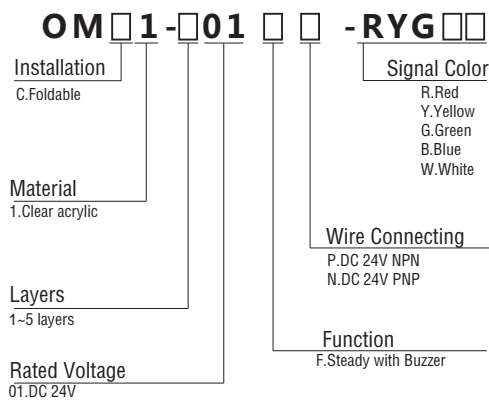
OM□1-□01 □ □ -RYG□□

Installation
C.Foldable

Signal Color
R.Red
Y.Yellow
G.Green
B.Blue
W.White

Material
1.Clear acrylic

Wire Connecting
P.DC 24V NPN
N.DC 24V PNP

Layers
1~5 layers

Function
F.Steady with Buzzer

Rated Voltage
01.DC 24V